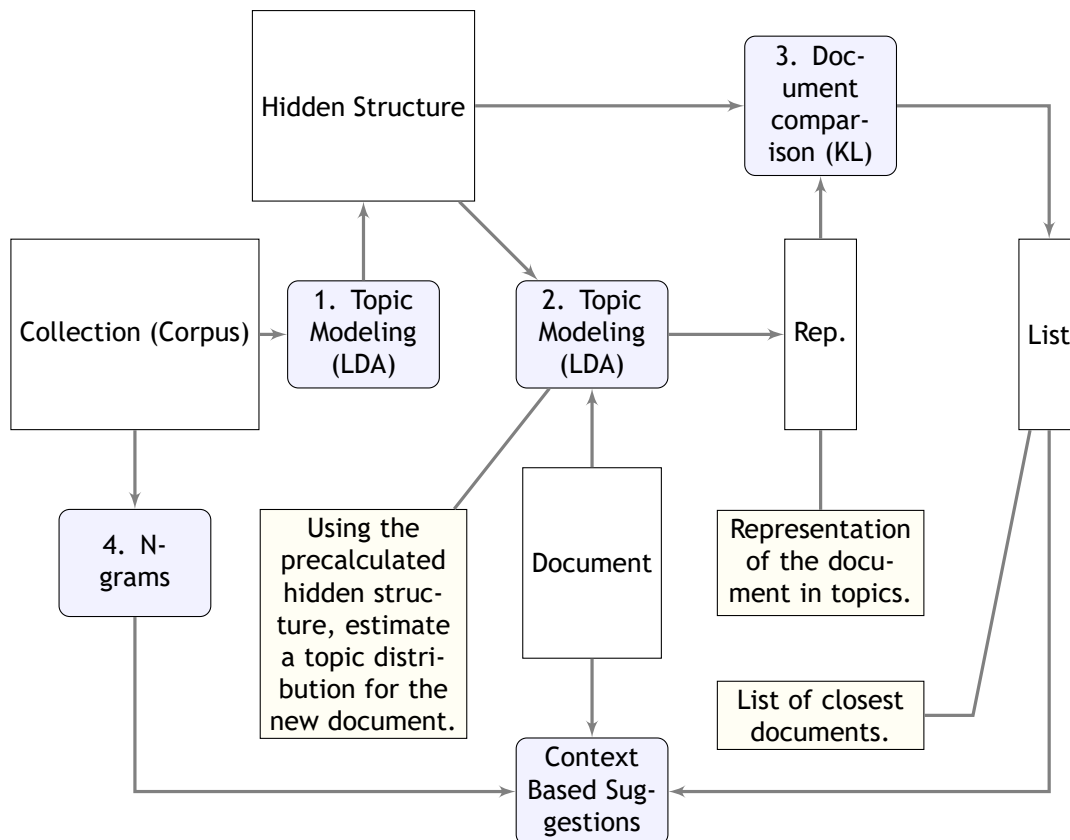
Hidden Structure

3. Document comparison (KL)

Collection (Corpus)

1. Topic Modeling (LDA)

2. Topic Modeling (LDA)

Rep.

List

4. N-grams

Using the precalculated hidden structure, estimate a topic distribution for the new document.

Document

Representation of the document in topics.

List of closest documents.

Context Based Suggestions